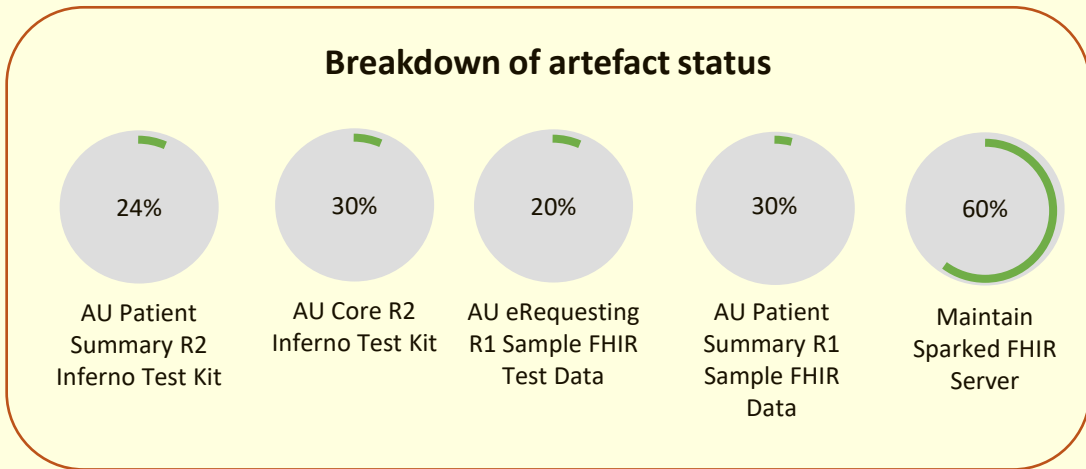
Breakdown of artefact status

24%

AU Patient Summary R2 Inferno Test Kit

30%

AU Core R2 Inferno Test Kit

20%

AU eRequesting R1 Sample FHIR Test Data

30%

AU Patient Summary R1 Sample FHIR Data

60%

Maintain Sparked FHIR Server